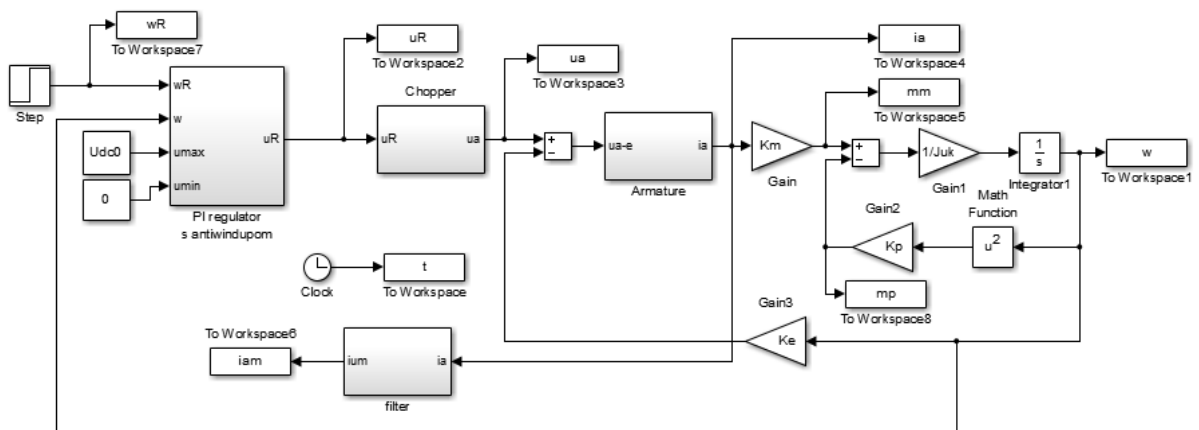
wR
To Workspace7
uR
To Workspace2
ua
To Workspace3
ia
To Workspace4
mm
To Workspace5
Step
wR
w
Udc0
umax
0
umin
uR
PI regulator
s antiwindupom
Chopper
uR
ua
+
−
ua-e
ia
Armature
Km
Gain
+
−
1/Juk
Gain1
$\frac{1}{s}$
Integrator1
w
To Workspace1
Math
Function
Gain2
Kp
$u^2$
Clock
t
To Workspace
mp
To Workspace8
Gain3
Ke
To Workspace6
iam
ium
ia
filter